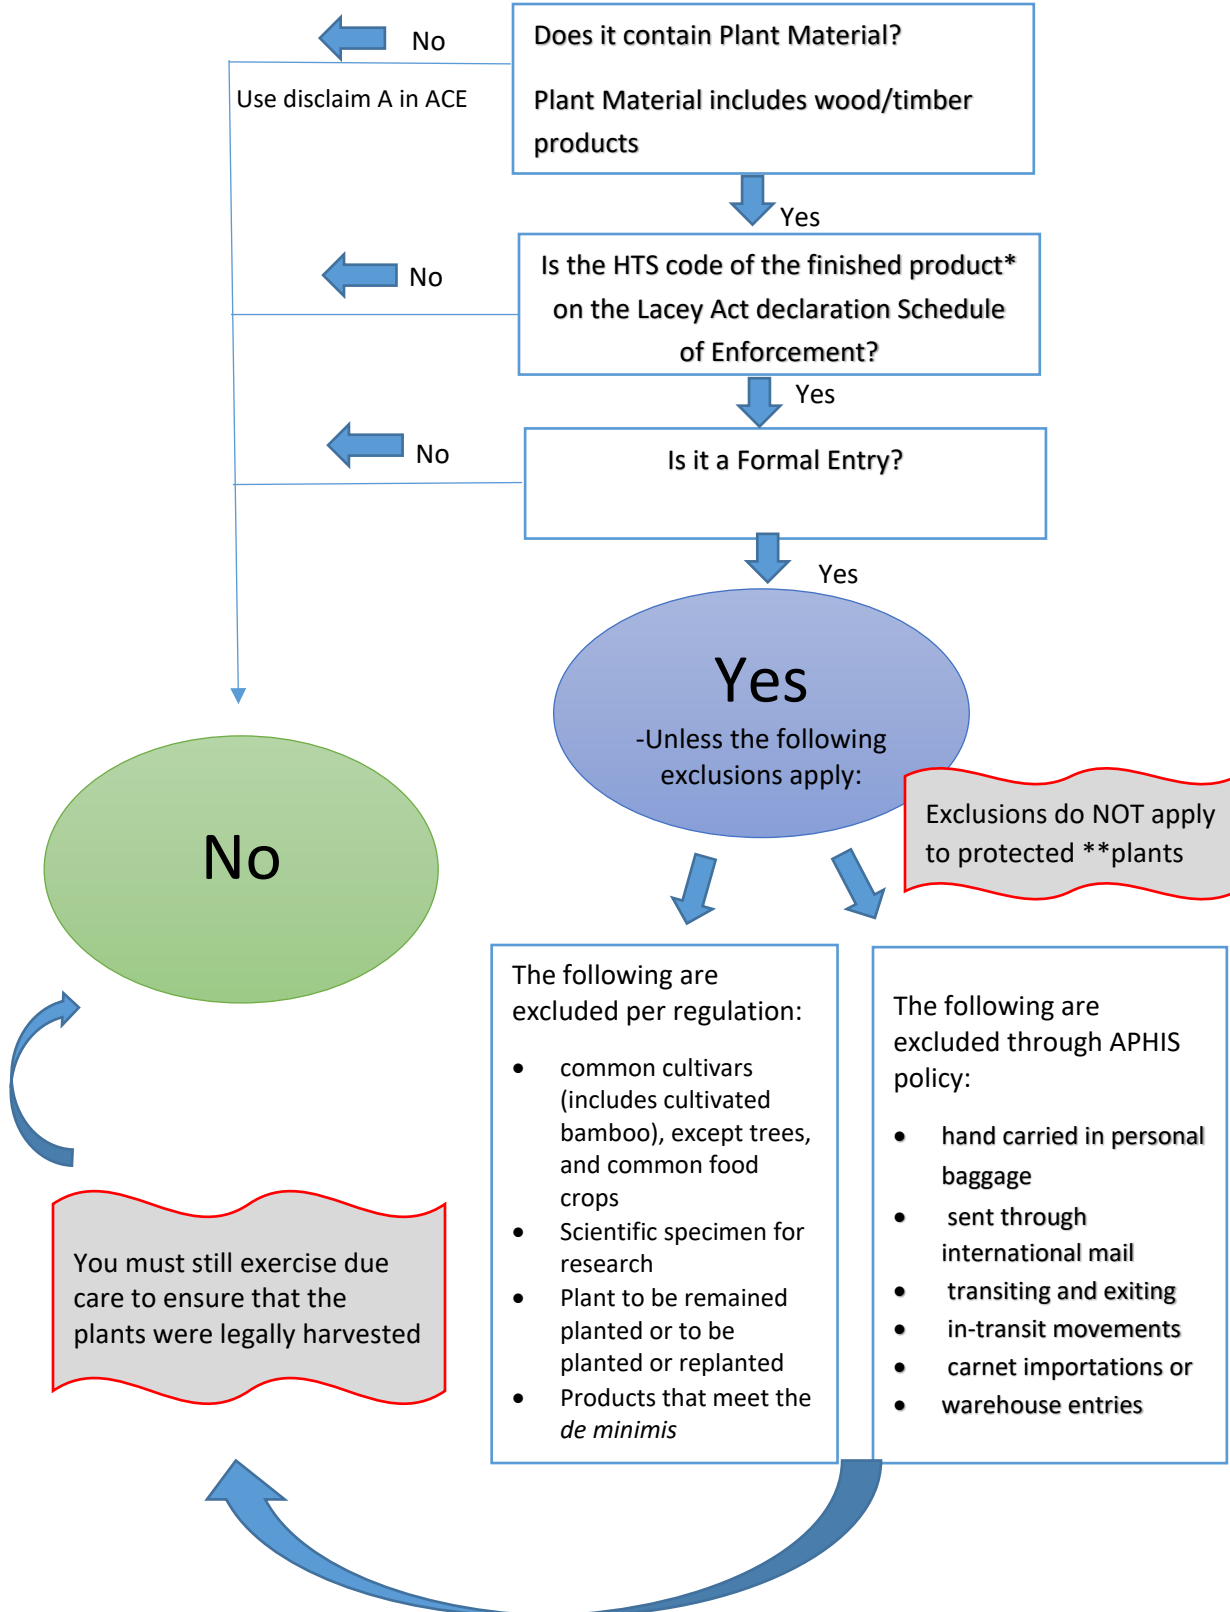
Does it contain Plant Material?

Plant Material includes wood/timber products

No

Use disclaim A in ACE

Yes

Is the HTS code of the finished product* on the Lacey Act declaration Schedule of Enforcement?

No

Yes

Is it a Formal Entry?

No

Yes

Yes

-Unless the following exclusions apply:

Exclusions do NOT apply to protected **plants

No

The following are excluded per regulation:

- common cultivars (includes cultivated bamboo), except trees, and common food crops
- Scientific specimen for research
- Plant to be remained planted or to be planted or replanted
- Products that meet the *de minimis*

The following are excluded through APHIS policy:

- hand carried in personal baggage
- sent through international mail
- transiting and exiting
- in-transit movements
- carnet importations or
- warehouse entries

You must still exercise due care to ensure that the plants were legally harvested